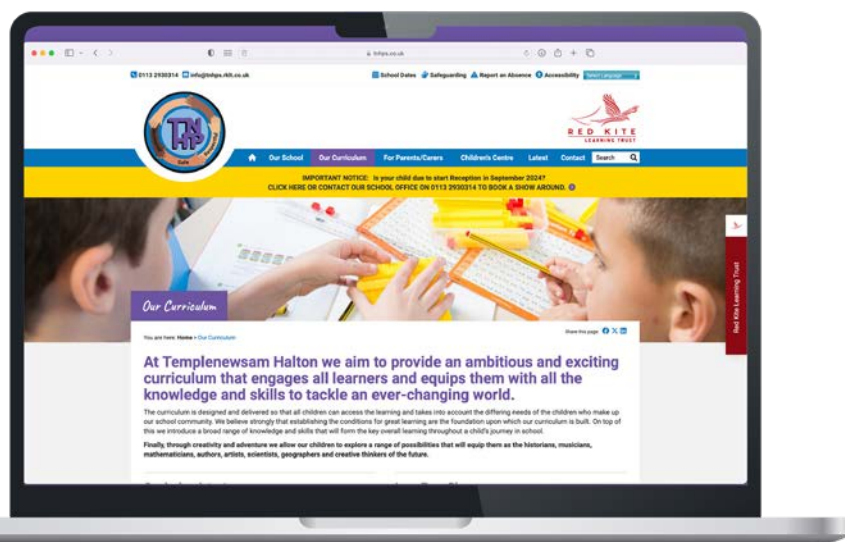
tnhps.co.uk

0113 2930314 info@tnhps.rklt.co.uk

School Dates Safeguarding Report an Absence Accessibility Select Language

TNHP

Safe

RED KITE LEARNING TRUST

Our School Our Curriculum For Parents/Carers Children's Centre Latest Contact Search

IMPORTANT NOTICE: Is your child due to start Reception in September 2024?
CLICK HERE OR CONTACT OUR SCHOOL OFFICE ON 0113 2930314 TO BOOK A SHOW AROUND.

Red Kite Learning Trust

Our Curriculum

You are here: Home » Our Curriculum

Share this page

At Templenewsam Halton we aim to provide an ambitious and exciting curriculum that engages all learners and equips them with all the knowledge and skills to tackle an ever-changing world.

The curriculum is designed and delivered so that all children can access the learning and takes into account the differing needs of the children who make up our school community. We believe strongly that establishing the conditions for great learning are the foundation upon which our curriculum is built. On top of this we introduce a broad range of knowledge and skills that will form the key overall learning throughout a child's journey in school.

Finally, through creativity and adventure we allow our children to explore a range of possibilities that will equip them as the historians, musicians, mathematicians, authors, artists, scientists, geographers and creative thinkers of the future.

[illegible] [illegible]